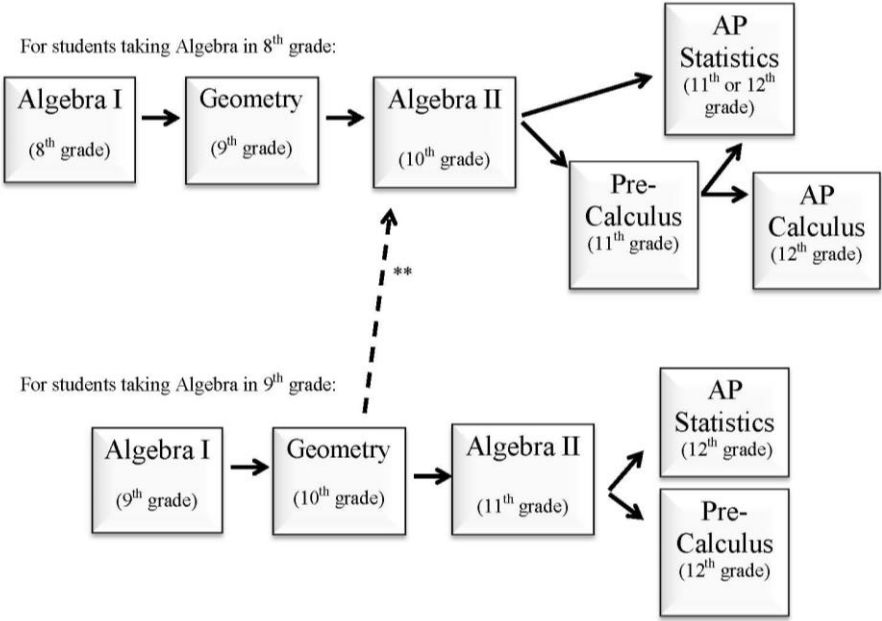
For students taking Algebra in 8$^{th}$ grade:

Algebra I (8$^{th}$ grade)

Geometry (9$^{th}$ grade)

Algebra II (10$^{th}$ grade)

AP Statistics (11$^{th}$ or 12$^{th}$ grade)

Pre-Calculus (11$^{th}$ grade)

AP Calculus (12$^{th}$ grade)

**

For students taking Algebra in 9$^{th}$ grade:

Algebra I (9$^{th}$ grade)

Geometry (10$^{th}$ grade)

Algebra II (11$^{th}$ grade)

AP Statistics (12$^{th}$ grade)

Pre-Calculus (12$^{th}$ grade)